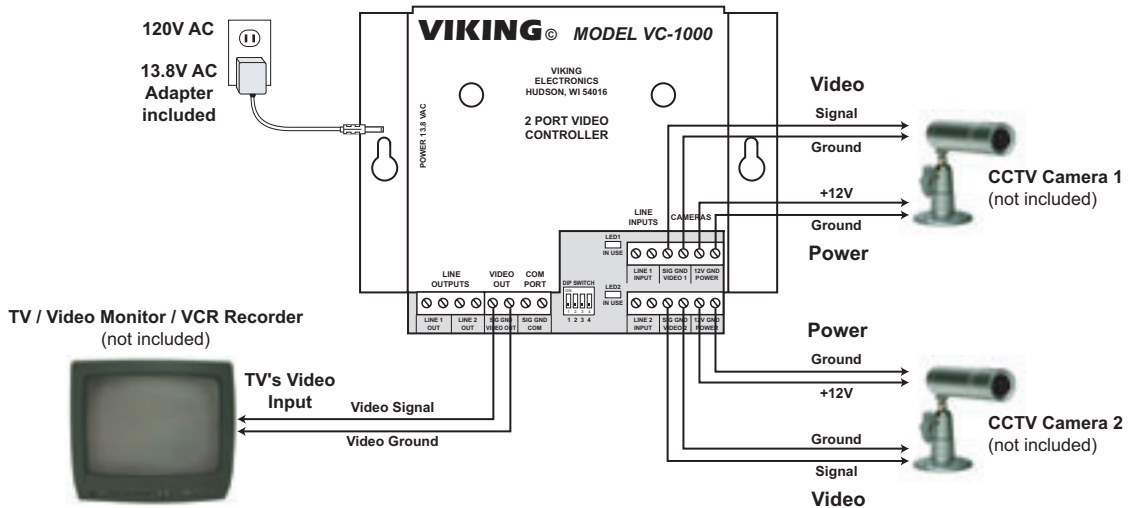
120V AC

13.8V AC Adapter included

VIKING© MODEL VC-1000

VIKING ELECTRONICS HUDSON, WI 54016

2 PORT VIDEO CONTROLLER

POWER 13.8 VAC

Video

Signal

Ground

+12V

Ground

Power

CCTV Camera 1 (not included)

LINE INPUTS

CAMERAS

LED1 IN USE

LINE 1 INPUT

SIG GND VIDEO 1

12V GND POWER

LINE OUTPUTS

VIDEO OUT

COM PORT

DIP SWITCH

1 2 3 4

LED2 IN USE

LINE 1 OUT

LINE 2 OUT

SIG GND VIDEO OUT

SIG GND COM

LINE 2 INPUT

SIG GND VIDEO 2

12V GND POWER

TV / Video Monitor / VCR Recorder (not included)

TV's Video Input

Video Signal

Video Ground

Power

Ground

+12V

Ground

Signal

Video

CCTV Camera 2 (not included)